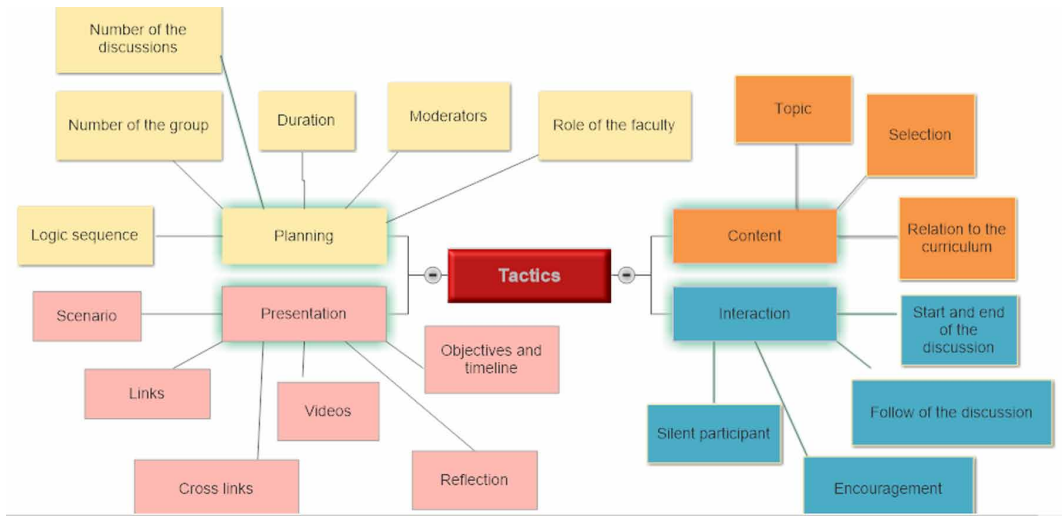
Tactics

Planning

Number of the discussions

Number of the group

Duration

Moderators

Role of the faculty

Logic sequence

Presentation

Scenario

Links

Videos

Objectives and timeline

Cross links

Reflection

Content

Topic

Selection

Relation to the curriculum

Interaction

Start and end of the discussion

Follow of the discussion

Silent participant

Encouragement